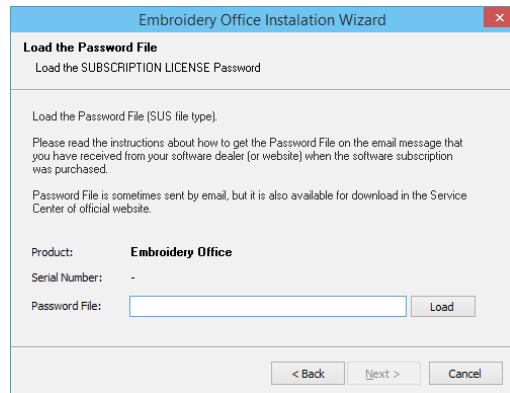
Embroidery Office Instalation Wizard

Load the Password File

Load the SUBSCRIPTION LICENSE Password

Load the Password File (SUS file type).

Please read the instructions about how to get the Password File on the email message that you have received from your software dealer (or website) when the software subscription was purchased.

Password File is sometimes sent by email, but it is also available for download in the Service Center of official website.

Product: Embroidery Office

Serial Number: -

Password File:

Load

< Back

Next >

Cancel